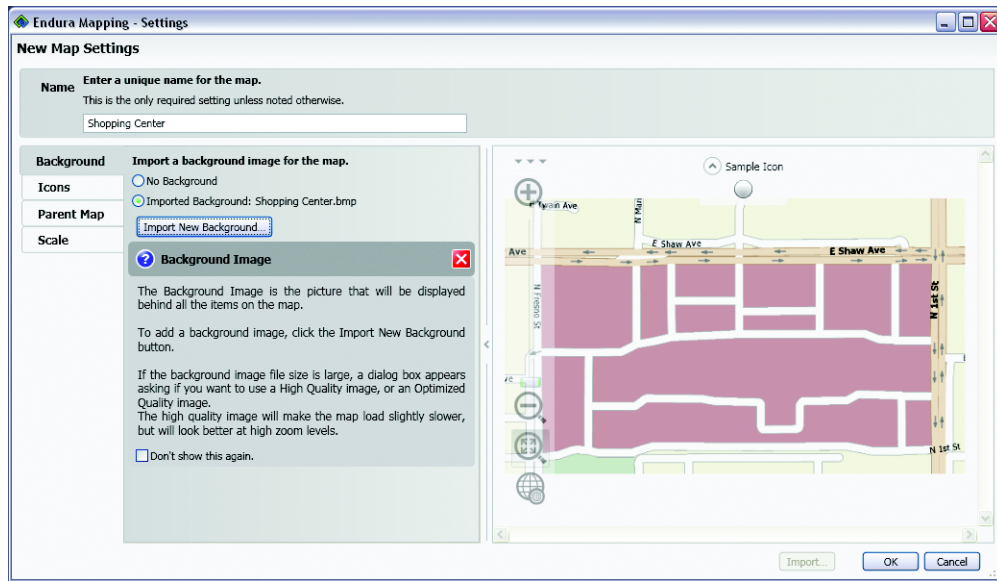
Endura Mapping - Settings

New Map Settings

Name Enter a unique name for the map.
This is the only required setting unless noted otherwise.

Shopping Center

Background
Icons
Parent Map
Scale

Import a background image for the map.
No Background
Imported Background: Shopping Center.bmp
Import New Background...

Background Image

The Background Image is the picture that will be displayed behind all the items on the map.

To add a background image, click the Import New Background button.

If the background image file size is large, a dialog box appears asking if you want to use a High Quality image, or an Optimized Quality image.
The high quality image will make the map load slightly slower, but will look better at high zoom levels.

Don't show this again.

Sample Icon

Twain Ave
N Mari
E Shaw Ave
Ave
E Shaw Ave
N 1st St
N Fresno St
N 1st St

Import...
OK
Cancel